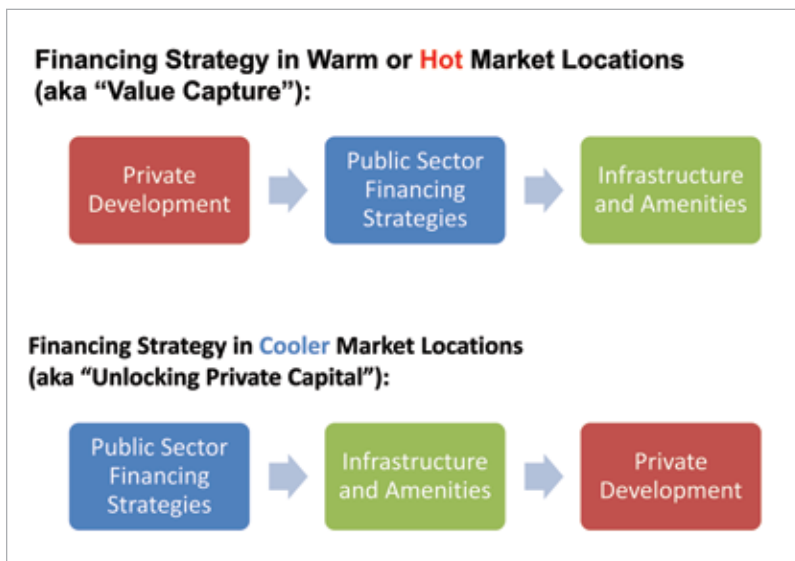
Financing Strategy in Warm or Hot Market Locations (aka “Value Capture”):

Private Development

Public Sector Financing Strategies

Infrastructure and Amenities

Financing Strategy in Cooler Market Locations (aka “Unlocking Private Capital”):

Public Sector Financing Strategies

Infrastructure and Amenities

Private Development